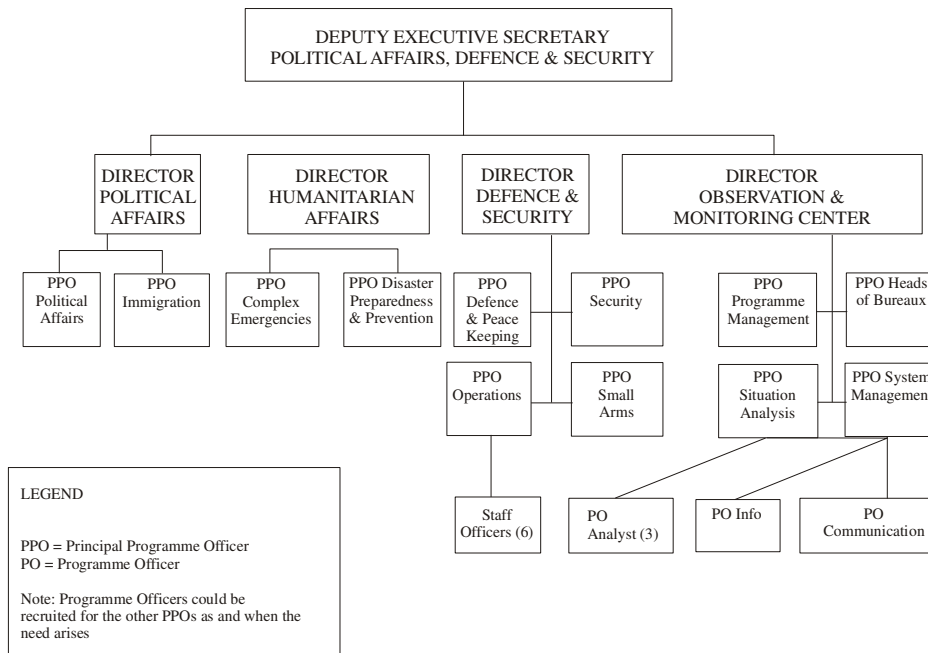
DEPUTY EXECUTIVE SECRETARY
POLITICAL AFFAIRS, DEFENCE & SECURITY

DIRECTOR
POLITICAL
AFFAIRS

DIRECTOR
HUMANITARIAN
AFFAIRS

DIRECTOR
DEFENCE &
SECURITY

DIRECTOR
OBSERVATION &
MONITORING CENTER

PPO
Political
Affairs

PPO
Immigration

PPO
Complex
Emergencies

PPO Disaster
Preparedness
& Prevention

PPO
Defence
& Peace
Keeping

PPO
Security

PPO
Operations

PPO
Small
Arms

Staff
Officers (6)

PPO
Programme
Management

PPO Heads
of Bureaux

PPO
Situation
Analysis

PPO System
Managemen

PO
Analyst (3)

PO Info

PO
Communication

LEGEND

PPO = Principal Programme Officer
PO = Programme Officer

Note: Programme Officers could be recruited for the other PPOs as and when the need arises